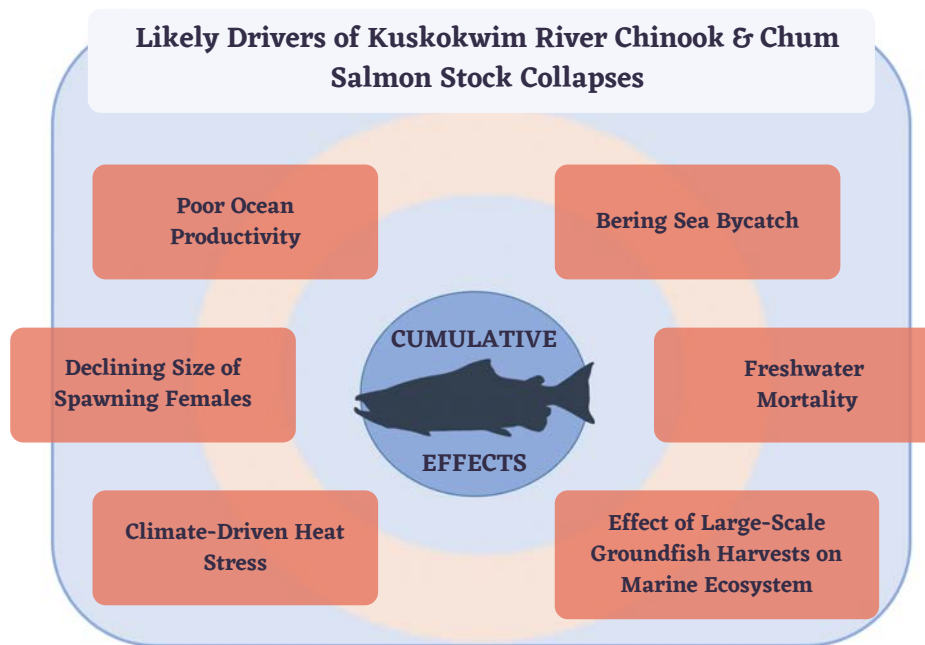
Likely Drivers of Kuskokwim River Chinook & Chum Salmon Stock Collapses

Poor Ocean Productivity

Bering Sea Bycatch

CUMULATIVE

Declining Size of Spawning Females

Freshwater Mortality

EFFECTS

Climate-Driven Heat Stress

Effect of Large-Scale Groundfish Harvests on Marine Ecosystem